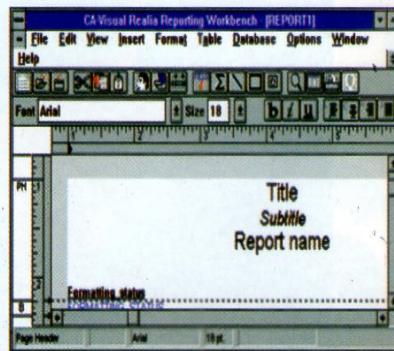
CA-Visual Realia Reporting Workbench - [REPORT1]

File Edit View Insert Format Table Database Options Window Help

Font Arial Size 10

PH

Title
Subtitle
Report name

Formatting status
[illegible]

Page Header Arial 10 pt.